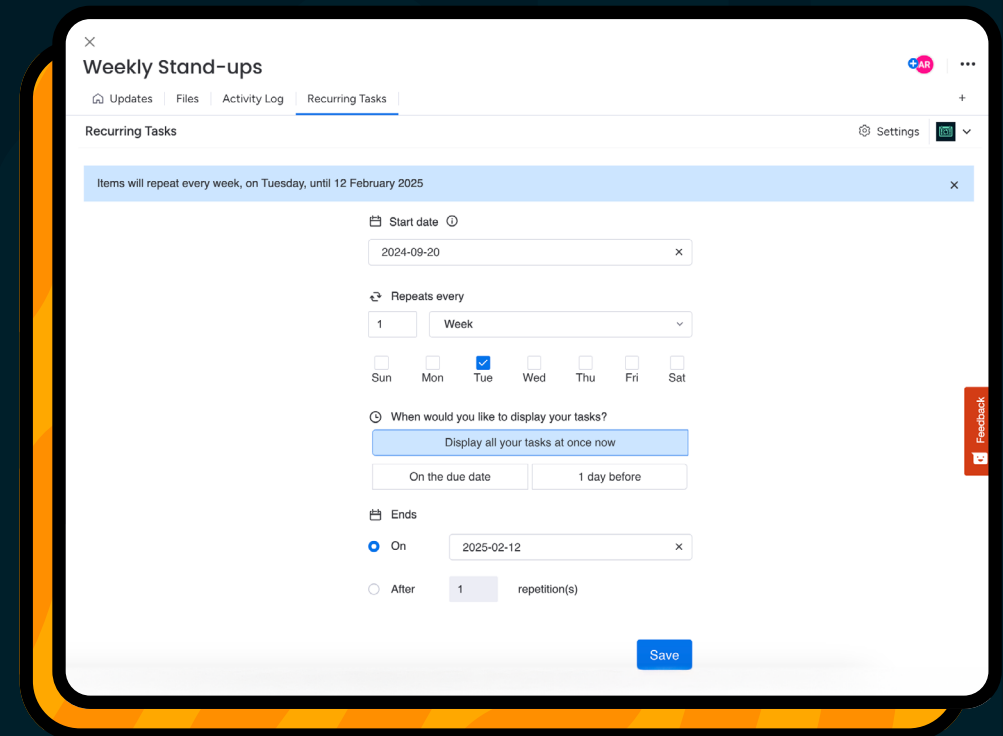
×
Weekly Stand-ups
AR
Updates | Files | Activity Log | Recurring Tasks
+
Recurring Tasks
Settings
Items will repeat every week, on Tuesday, until 12 February 2025
×
Start date
2024-09-20 ×
Repeats every
1
Week
Sun Mon Tue Wed Thu Fri Sat
When would you like to display your tasks?
Display all your tasks at once now
On the due date
1 day before
Ends
On
2025-02-12 ×
After
1
repetition(s)
Save
Feedback